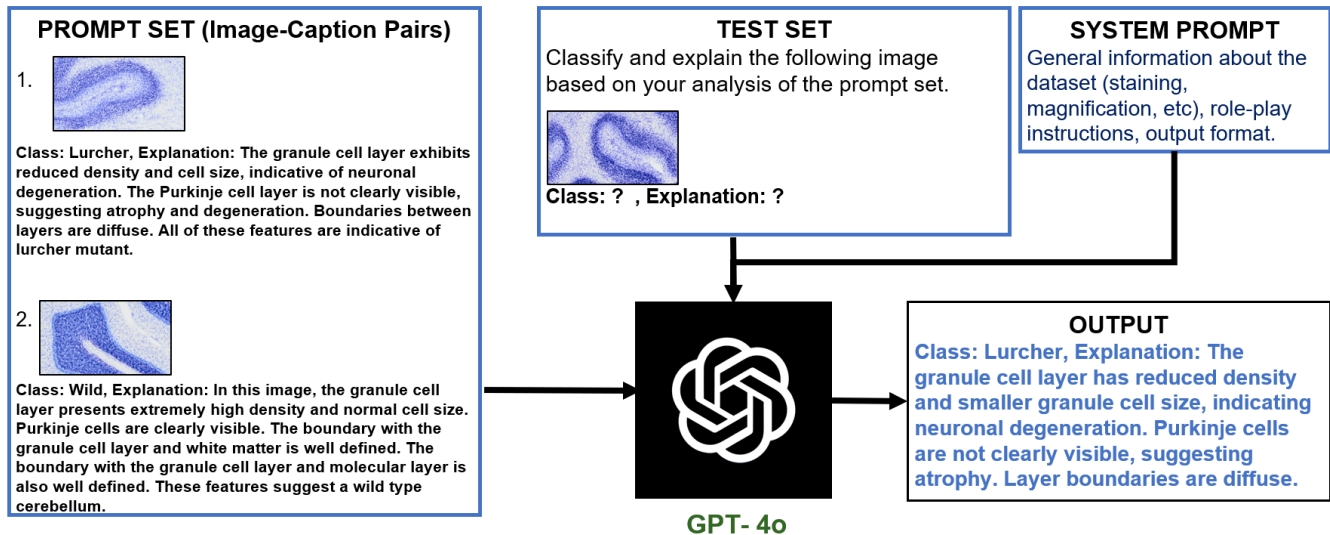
PROMPT SET (Image-Caption Pairs)

1.

Class: Lurcher, Explanation: The granule cell layer exhibits reduced density and cell size, indicative of neuronal degeneration. The Purkinje cell layer is not clearly visible, suggesting atrophy and degeneration. Boundaries between layers are diffuse. All of these features are indicative of lurcher mutant.

2.

Class: Wild, Explanation: In this image, the granule cell layer presents extremely high density and normal cell size. Purkinje cells are clearly visible. The boundary with the granule cell layer and white matter is well defined. The boundary with the granule cell layer and molecular layer is also well defined. These features suggest a wild type cerebellum.

TEST SET

Classify and explain the following image based on your analysis of the prompt set.

Class: ? , Explanation: ?

SYSTEM PROMPT

General information about the dataset (staining, magnification, etc), role-play instructions, output format.

GPT- 4o

OUTPUT

Class: Lurcher, Explanation: The granule cell layer has reduced density and smaller granule cell size, indicating neuronal degeneration. Purkinje cells are not clearly visible, suggesting atrophy. Layer boundaries are diffuse.